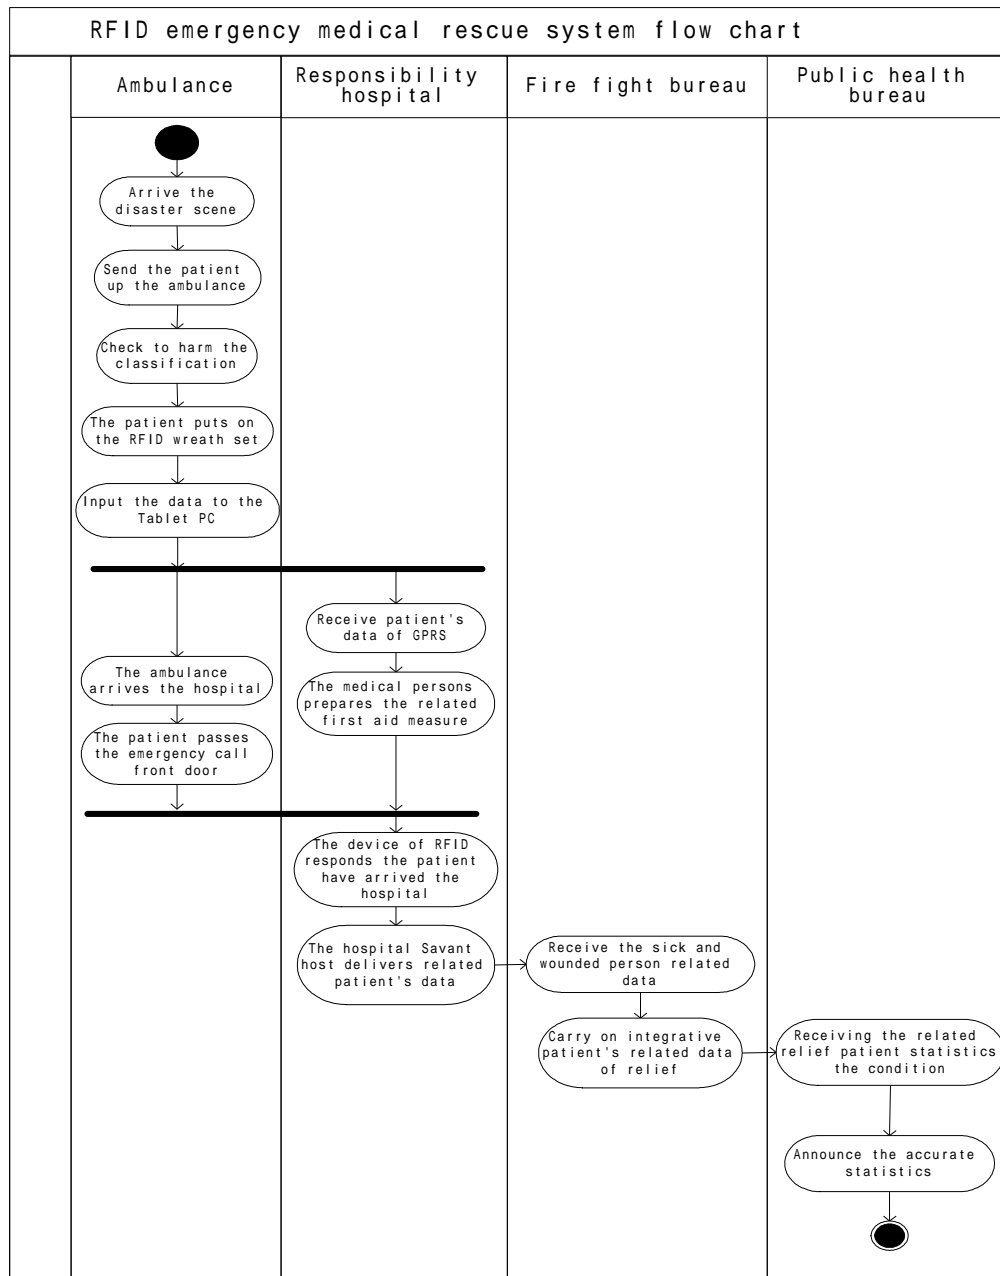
RFID emergency medical rescue system flow chart

| Ambulance | Responsibility hospital | Fire fight bureau | Public health bureau |
|---|---|---|---|

Arrive the disaster scene

Send the patient up the ambulance

Check to harm the classification

The patient puts on the RFID wreath set

Input the data to the Tablet PC

Receive patient's data of GPRS

The ambulance arrives the hospital

The medical persons prepares the related first aid measure

The patient passes the emergency call front door

The device of RFID responds the patient have arrived the hospital

The hospital Savant host delivers related patient's data

Receive the sick and wounded person related data

Carry on integrative patient's related data of relief

Receiving the related relief patient statistics the condition

Announce the accurate statistics